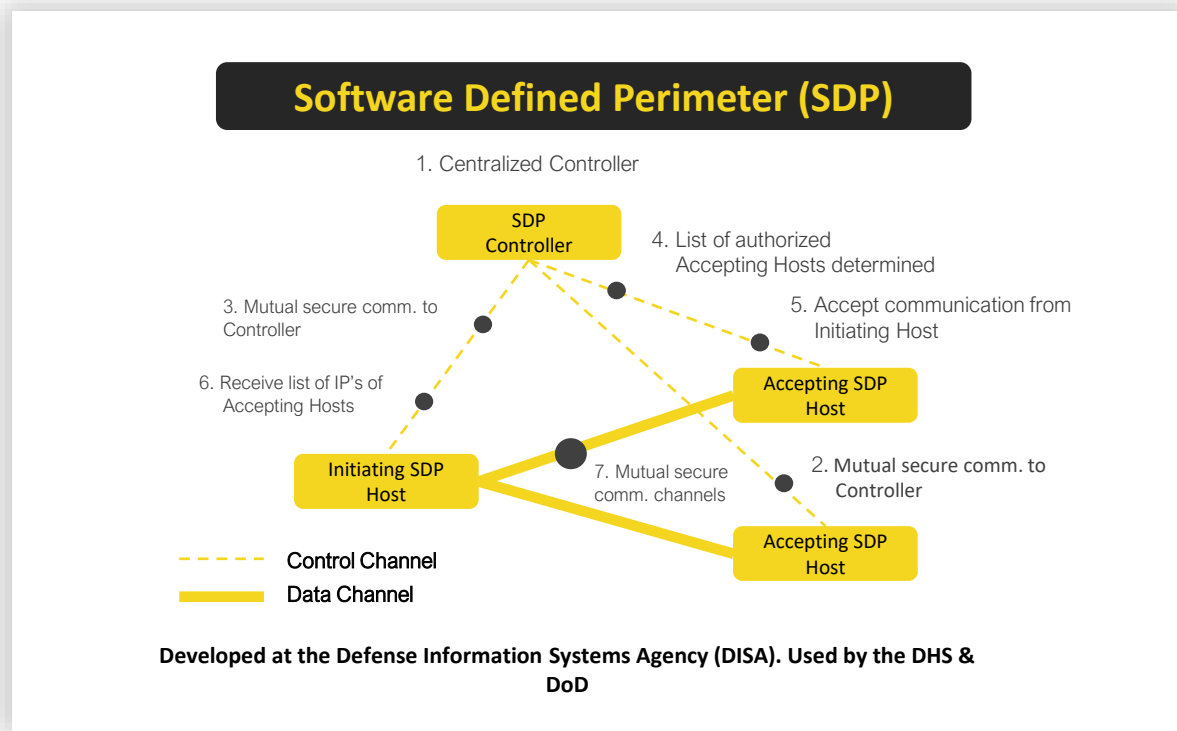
Software Defined Perimeter (SDP)

1. Centralized Controller

SDP Controller

4. List of authorized Accepting Hosts determined

3. Mutual secure comm. to Controller

5. Accept communication from Initiating Host

6. Receive list of IP's of Accepting Hosts

Accepting SDP Host

Initiating SDP Host

7. Mutual secure comm. channels

2. Mutual secure comm. to Controller

Accepting SDP Host

Control Channel

Data Channel

Developed at the Defense Information Systems Agency (DISA). Used by the DHS & DoD